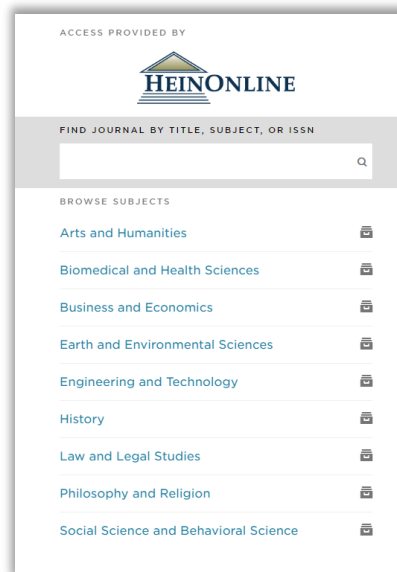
ACCESS PROVIDED BY

HEINONLINE

FIND JOURNAL BY TITLE, SUBJECT, OR ISSN

BROWSE SUBJECTS

Arts and Humanities

Biomedical and Health Sciences

Business and Economics

Earth and Environmental Sciences

Engineering and Technology

History

Law and Legal Studies

Philosophy and Religion

Social Science and Behavioral Science